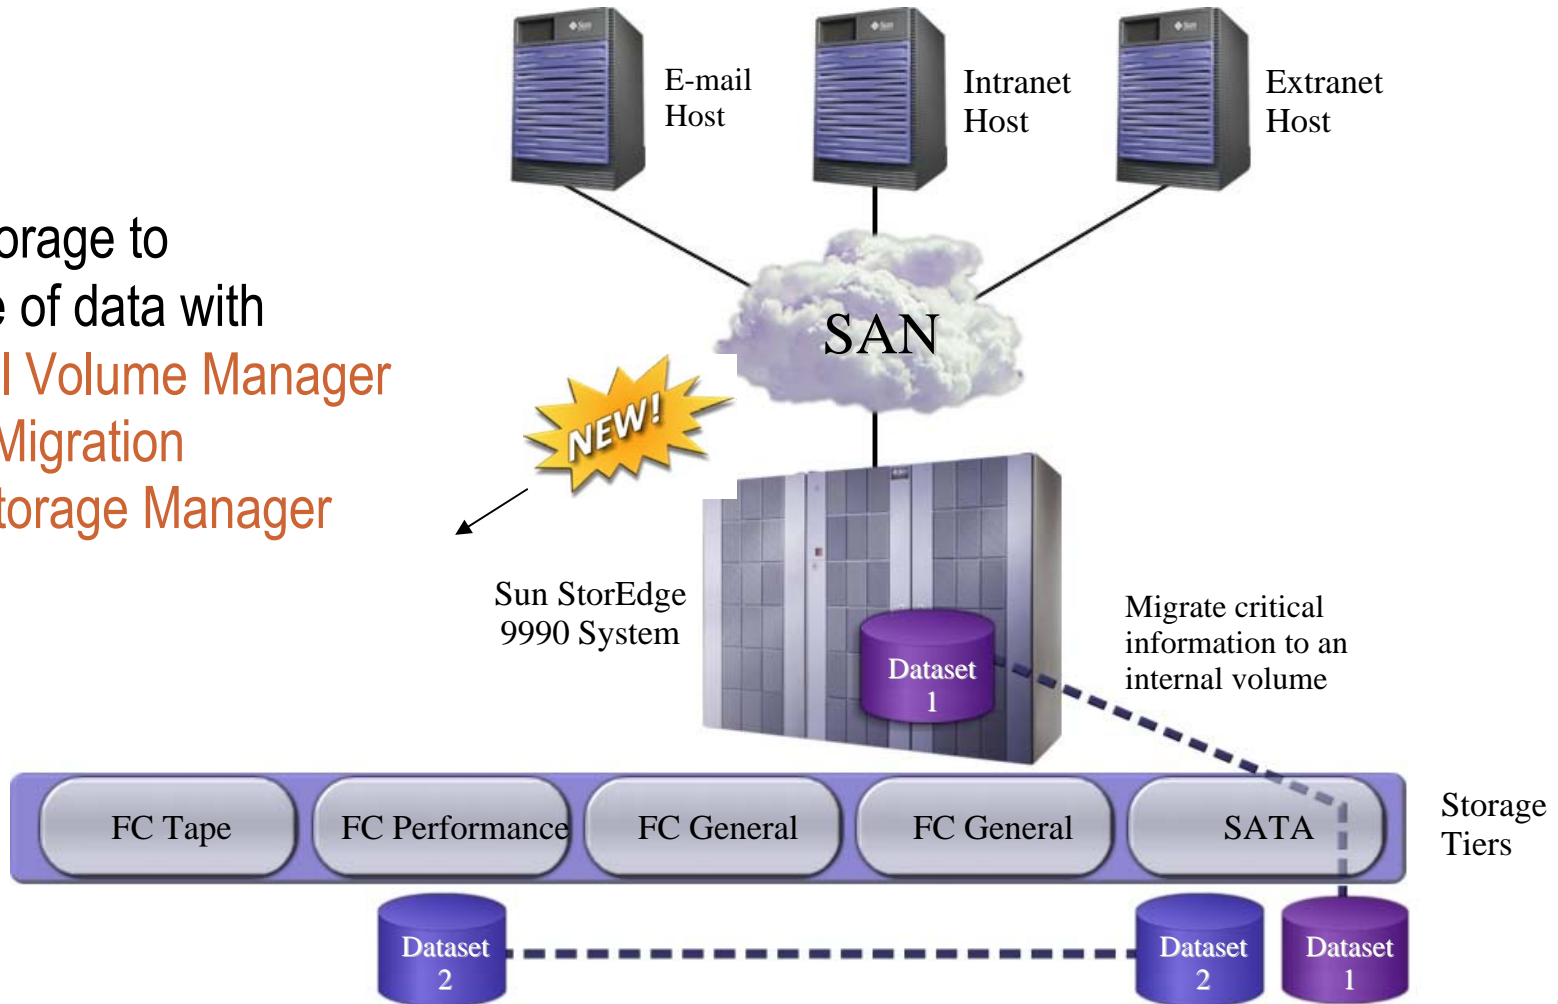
E-mail Host

Intranet Host

Extranet Host

orage to
e of data with
l Volume Manager
Migration
torage Manager

SAN

NEW!

Sun StorEdge 9990 System

Dataset 1

Migrate critical information to an internal volume

FC Tape

FC Performance

FC General

FC General

SATA

Storage Tiers

Dataset 2

Dataset 2

Dataset 1